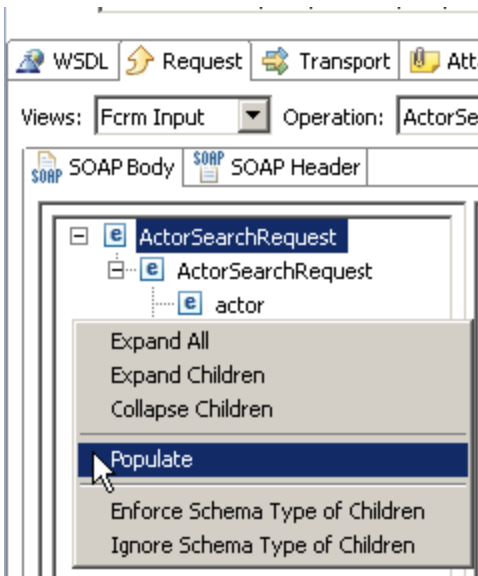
WSDL Request Transport Att

Views: Form Input Operation: ActorSe

SOAP SOAP Body SOAP SOAP Header

e ActorSearchRequest
e ActorSearchRequest
e actor

Expand All
Expand Children
Collapse Children
Populate
Enforce Schema Type of Children
Ignore Schema Type of Children